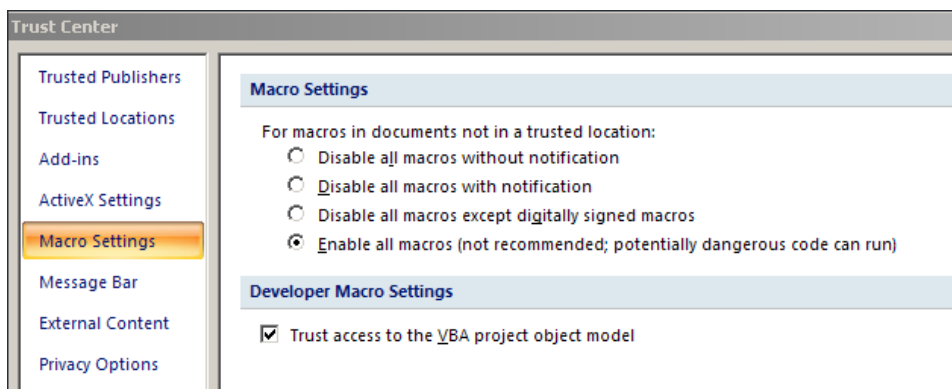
Trust Center

Trusted Publishers
Trusted Locations
Add-ins
ActiveX Settings
Macro Settings
Message Bar
External Content
Privacy Options

Macro Settings

For macros in documents not in a trusted location:
Disable all macros without notification
Disable all macros with notification
Disable all macros except digitally signed macros
Enable all macros (not recommended; potentially dangerous code can run)

Developer Macro Settings

Trust access to the VBA project object model